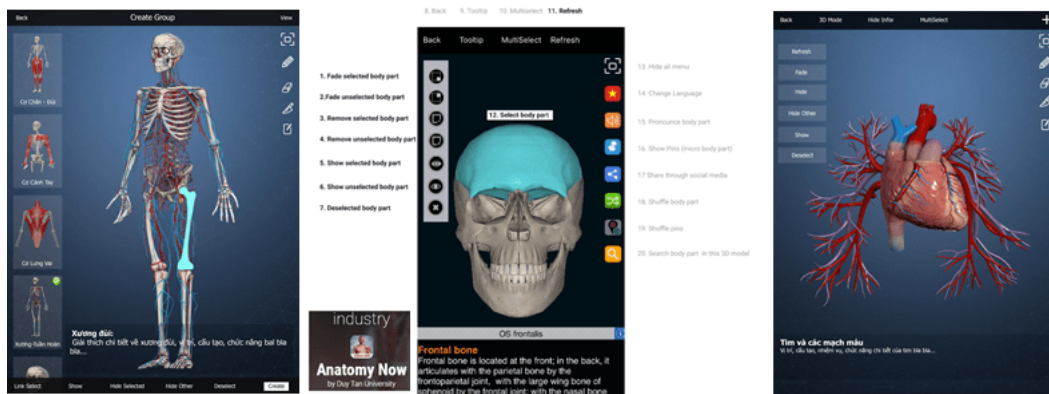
Back
Create Group
View

Cơ Chân - Đùi
Cơ Cánh Tay
Cơ Lưng Vai
Xương-Tuần Hoàn

Xương đùi:
Giải thích chi tiết về xương đùi, vị trí, cấu tạo, chức năng bal bla bla...

Link Select
Show
Hide Selected
Hide Other
Deselect
Create

8. Back
9. Tooltip
10. MultiSelect
11. Refresh

1. Fade selected body part
2. Fade unselected body part
3. Remove selected body part
4. Remove unselected body part
5. Show selected body part
6. Show unselected body part
7. Deselected body part

Back
Tooltip
MultiSelect
Refresh

12. Select body part

OS frontalis

Frontal bone
Frontal bone is located at the front; in the back, it articulates with the parietal bone by the frontoparietal joint, with the large wing bone of sphenoid by the frontal joint; with the nasal bone

13. Hide all menu
14. Change Language
15. Pronounce body part
16. Show Pins (micro body part)
17. Share through social media
18. Shuffle body part
19. Shuffle pins
20. Search body part in this 3D model

industry
Anatomy Now
by Duy Tan University

Back
3D Mode
Hide Infor
MultiSelect

Refresh
Fade
Hide
Hide Other
Show
Deselect

Tim và các mạch máu
Vị trí, cấu tạo, nhiệm vụ, chức năng chi tiết của tim bla bla...